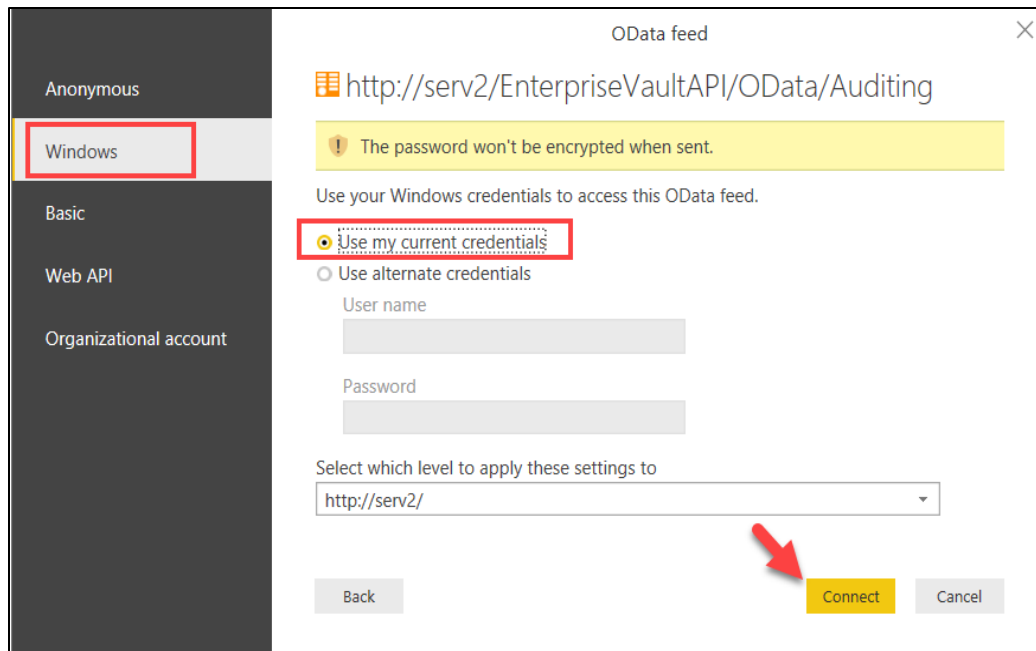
OData feed

Anonymous

Windows

Basic

Web API

Organizational account

http://serv2/EnterpriseVaultAPI/OData/Auditing

The password won't be encrypted when sent.

Use your Windows credentials to access this OData feed.

Use my current credentials

Use alternate credentials

User name

Password

Select which level to apply these settings to

http://serv2/

Back

Connect

Cancel